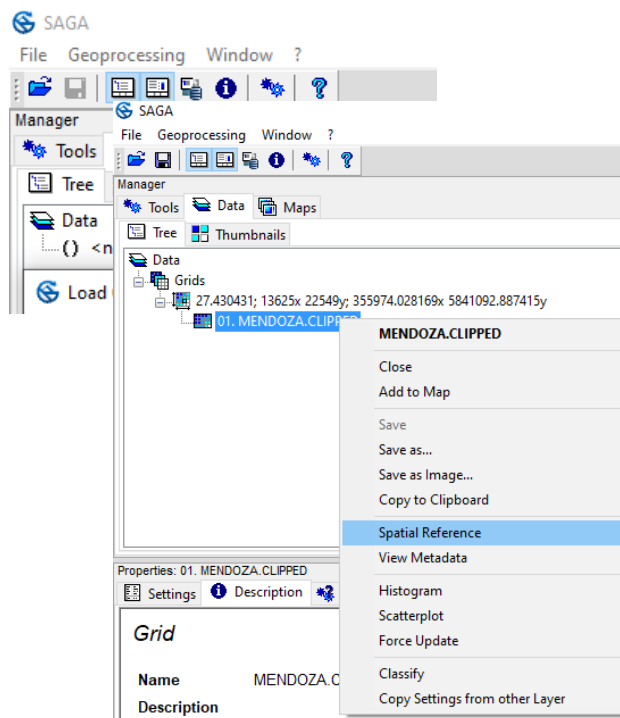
SAGA
File Geoprocessing Window ?
Manager
Tools
Tree
Data
() <n
Load

SAGA
File Geoprocessing Window ?
Manager
Tools Data Maps
Tree Thumbnails
Data
Grids
27.430431; 13625x 22549y; 355974.028169x 5841092.887415y
01. MENDOZA.CLIPPED

MENDOZA.CLIPPED
Close
Add to Map
Save
Save as...
Save as Image...
Copy to Clipboard
Spatial Reference
View Metadata
Histogram
Scatterplot
Force Update
Classify
Copy Settings from other Layer

Properties: 01. MENDOZA.CLIPPED
Settings Description
Grid
Name MENDOZA.C
Description